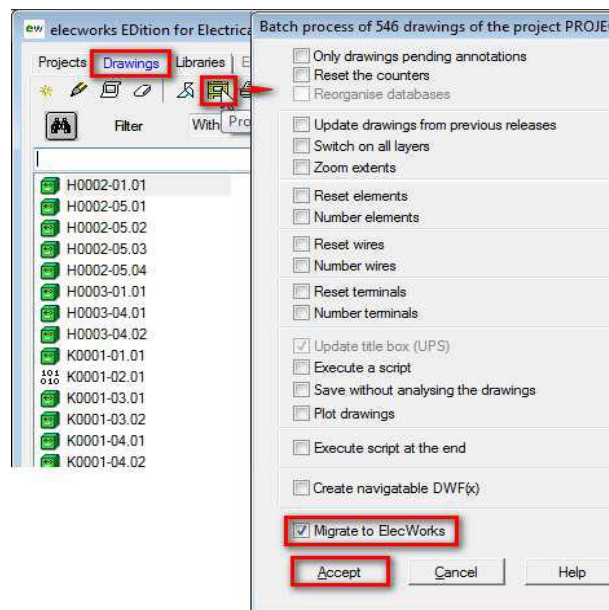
ew elecworks EDition for Electrica

Projects | Drawings | Libraries | E

Pro

Filter

With

H0002-01.01
H0002-05.01
H0002-05.02
H0002-05.03
H0002-05.04
H0003-01.01
H0003-04.01
H0003-04.02
K0001-01.01
K0001-02.01
K0001-03.01
K0001-03.02
K0001-04.01
K0001-04.02

Batch process of 546 drawings of the project PROJE

Only drawings pending annotations
Reset the counters
Reorganise databases

Update drawings from previous releases
Switch on all layers
Zoom extents

Reset elements
Number elements

Reset wires
Number wires

Reset terminals
Number terminals

Update title box (UPS)
Execute a script
Save without analysing the drawings
Plot drawings

Execute script at the end

Create navigatable DWF(x)

Migrate to ElecWorks

Accept | Cancel | Help